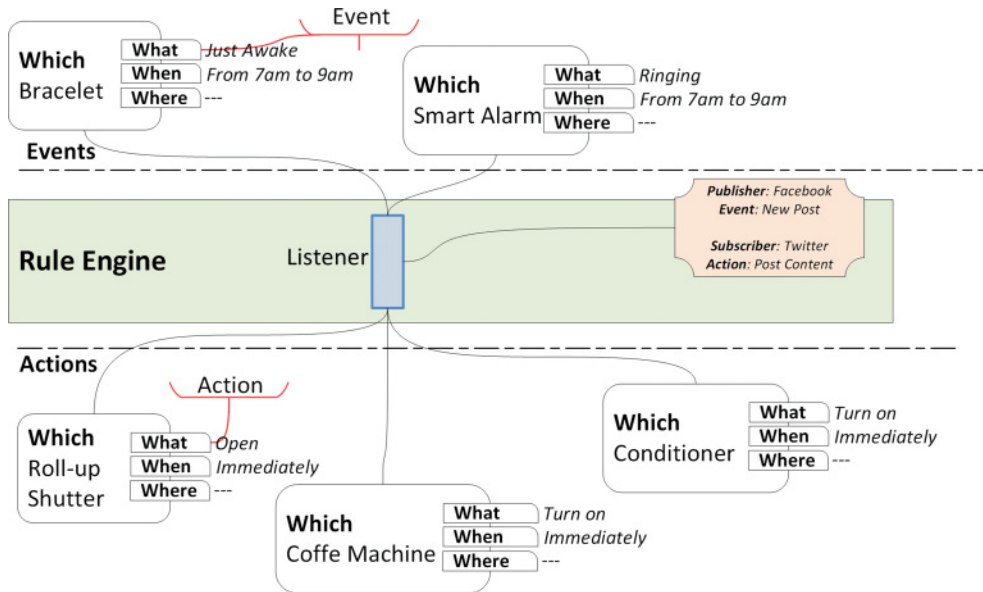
Event

Which Bracelet
What: Just Awake
When: From 7am to 9am
Where: ---

Which Smart Alarm
What: Ringing
When: From 7am to 9am
Where: ---

Events

Rule Engine

Listener

Publisher: Facebook
Event: New Post

Subscriber: Twitter
Action: Post Content

Actions

Action

Which Roll-up Shutter
What: Open
When: Immediately
Where: ---

Which Coffe Machine
What: Turn on
When: Immediately
Where: ---

Which Conditioner
What: Turn on
When: Immediately
Where: ---